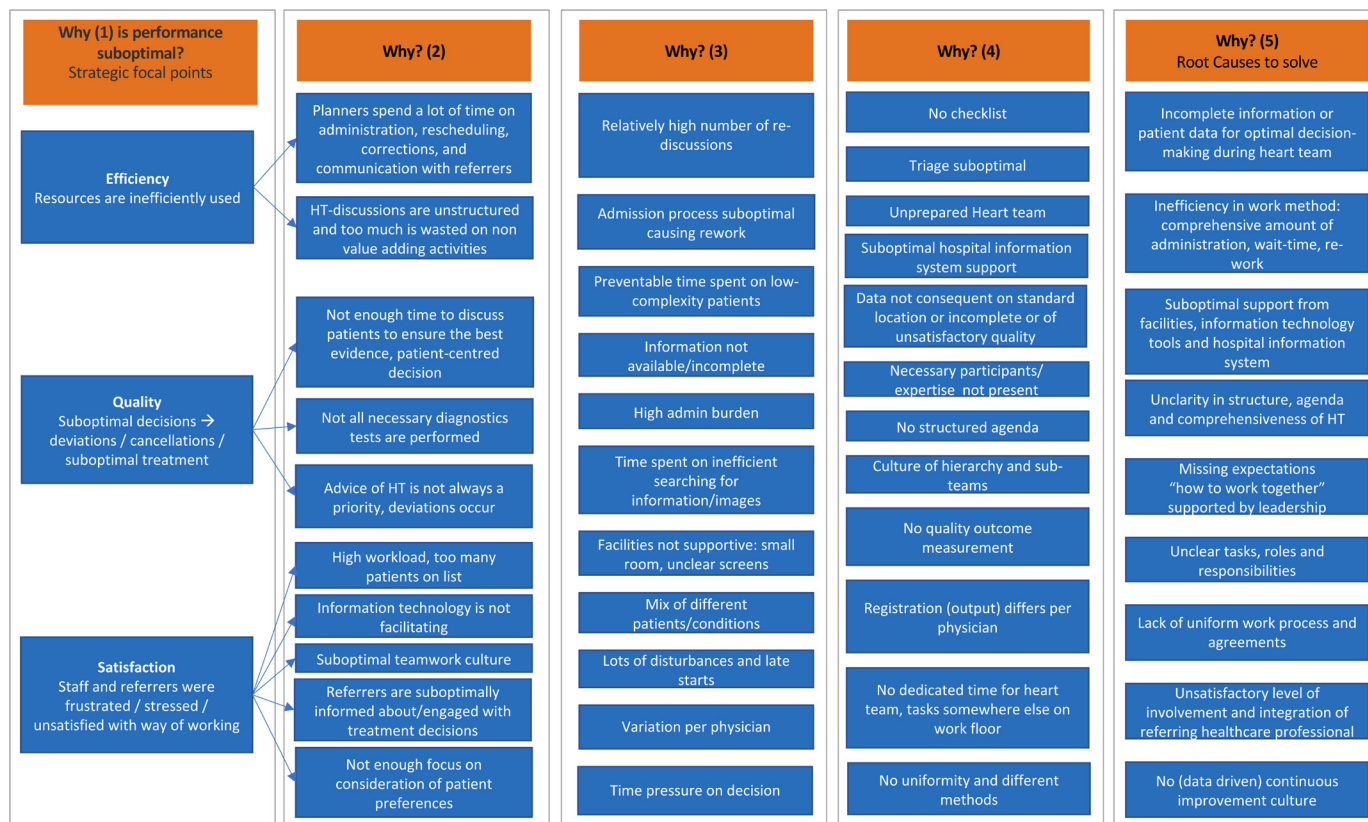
**Why (1) is performance suboptimal?**
Strategic focal points

**Efficiency**
Resources are inefficiently used

**Quality**
Suboptimal decisions → deviations / cancellations / suboptimal treatment

**Satisfaction**
Staff and referrers were frustrated / stressed / unsatisfied with way of working

**Why? (2)**

Planners spend a lot of time on administration, rescheduling, corrections, and communication with referrers

HT-discussions are unstructured and too much is wasted on non value adding activities

Not enough time to discuss patients to ensure the best evidence, patient-centred decision

Not all necessary diagnostics tests are performed

Advice of HT is not always a priority, deviations occur

High workload, too many patients on list

Information technology is not facilitating

Suboptimal teamwork culture

Referrers are suboptimally informed about/engaged with treatment decisions

Not enough focus on consideration of patient preferences

**Why? (3)**

Relatively high number of rediscussions

Admission process suboptimal causing rework

Preventable time spent on low-complexity patients

Information not available/incomplete

High admin burden

Time spent on inefficient searching for information/images

Facilities not supportive: small room, unclear screens

Mix of different patients/conditions

Lots of disturbances and late starts

Variation per physician

Time pressure on decision

**Why? (4)**

No checklist

Triage suboptimal

Unprepared Heart team

Suboptimal hospital information system support

Data not consequent on standard location or incomplete or of unsatisfactory quality

Necessary participants/ expertise not present

No structured agenda

Culture of hierarchy and sub-teams

No quality outcome measurement

Registration (output) differs per physician

No dedicated time for heart team, tasks somewhere else on work floor

No uniformity and different methods

**Why? (5)**
Root Causes to solve

Incomplete information or patient data for optimal decision-making during heart team

Inefficiency in work method: comprehensive amount of administration, wait-time, re-work

Suboptimal support from facilities, information technology tools and hospital information system

Unclarity in structure, agenda and comprehensiveness of HT

Missing expectations "how to work together" supported by leadership

Unclear tasks, roles and responsibilities

Lack of uniform work process and agreements

Unsatisfactory level of involvement and integration of referring healthcare professional

No (data driven) continuous improvement culture